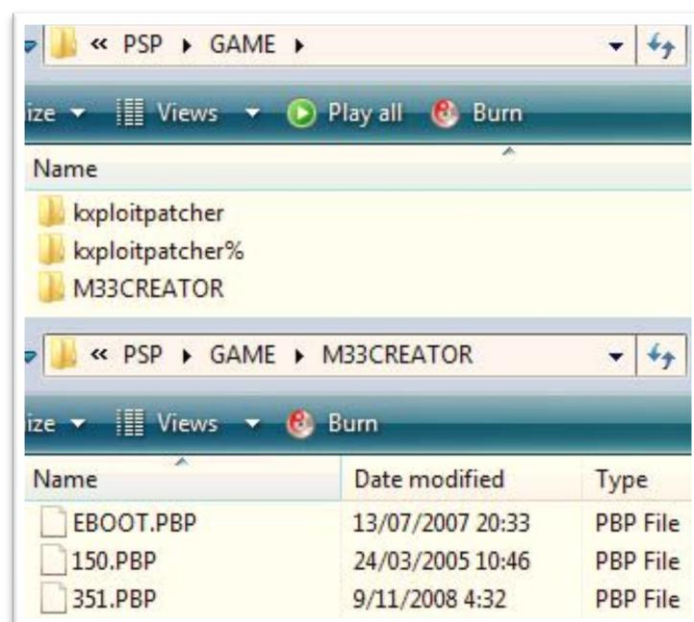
« PSP ▸ GAME ▸

ize ▾ Views ▾ Play all Burn

Name

kxploitpatcher

kxploitpatcher%

M33CREATOR

« PSP ▸ GAME ▸ M33CREATOR

ize ▾ Views ▾ Burn

| Name | Date modified | Type |
|---|---|---|
| EBOOT.PBP | 13/07/2007 20:33 | PBP File |
| 150.PBP | 24/03/2005 10:46 | PBP File |
| 351.PBP | 9/11/2008 4:32 | PBP File |